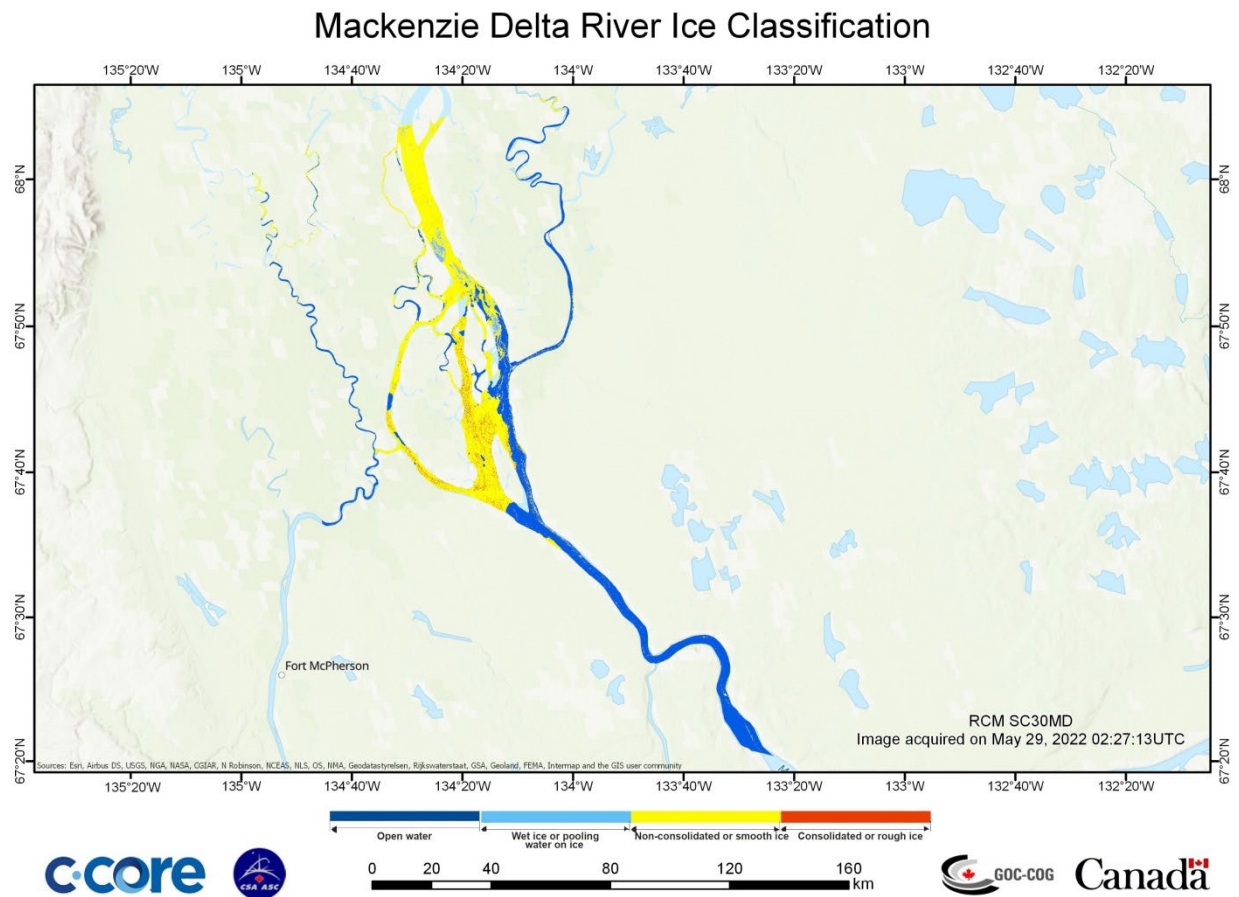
Mackenzie Delta River Ice Classification

135°20'W 135°W 134°40'W 134°20'W 134°W 133°40'W 133°20'W 133°W 132°40'W 132°20'W

68°N 67°50'N 67°40'N 67°30'N 67°20'N

68°N 67°50'N 67°40'N 67°30'N 67°20'N

Fort McPherson

RCM SC30MD
Image acquired on May 29, 2022 02:27:13UTC

Sources: Esri, Airbus DS, USGS, NGA, NASA, CGIAR, N Robinson, NCEAS, NLS, OS, NMA, Geodatastyrelsen, Rijkswaterstaat, GSA, Geoland, FEMA, Intermap and the GIS user community

135°20'W 135°W 134°40'W 134°20'W 134°W 133°40'W 133°20'W 133°W 132°40'W 132°20'W

Open water | Wet ice or pooling water on ice | Non-consolidated or smooth ice | Consolidated or rough ice

c-core

CSA ASC

0 20 40 80 120 160 km

GOC-COG

Canada